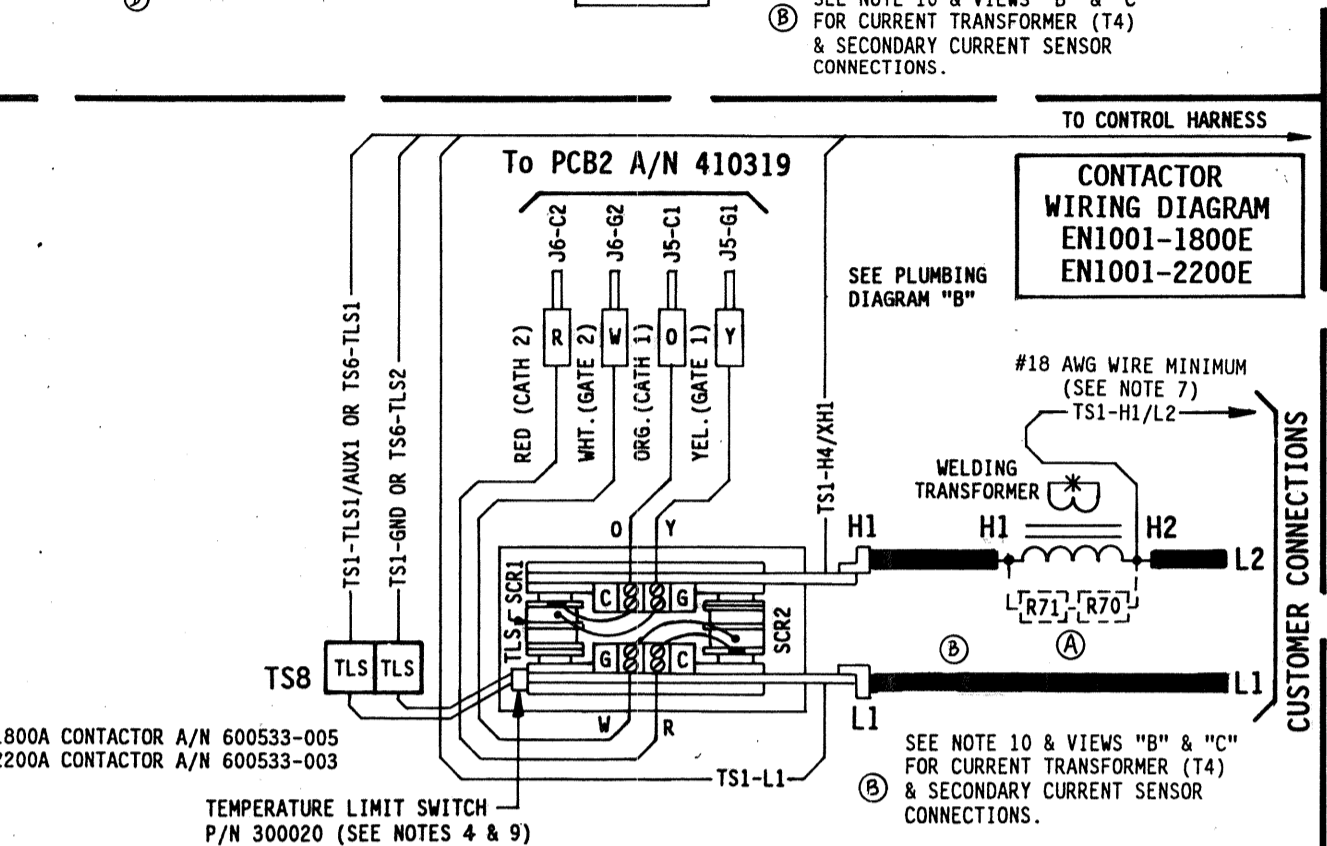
SEE NOTE 10 & VIEWS "B" & "C"
Ⓑ FOR CURRENT TRANSFORMER (T4) & SECONDARY CURRENT SENSOR CONNECTIONS.

TO CONTROL HARNESS

To PCB2 A/N 410319

CONTACTOR WIRING DIAGRAM EN1001-1800E EN1001-2200E

J6-C2
J6-G2
J5-C1
J5-G1

SEE PLUMBING DIAGRAM "B"

R
W
O
Y

#18 AWG WIRE MINIMUM (SEE NOTE 7)
TS1-H1/L2

TS1-TLS1/AUX1 OR TS6-TLS1
TS1-GND OR TS6-TLS2
RED (CATH 2)
WHT. (GATE 2)
ORG. (CATH 1)
YEL. (GATE 1)
TS1-H4/XH1

WELDING TRANSFORMER

CUSTOMER CONNECTIONS

O
Y
H1
H1
H2
L2
SCR1
C
G
TLS
SCR2
R71
R70
Ⓐ
Ⓑ
G
C
TS8
TLS
TLS
L1
L1
W
R

1800A CONTACTOR A/N 600533-005
2200A CONTACTOR A/N 600533-003

TS1-L1

SEE NOTE 10 & VIEWS "B" & "C"
FOR CURRENT TRANSFORMER (T4)
Ⓑ & SECONDARY CURRENT SENSOR CONNECTIONS.

TEMPERATURE LIMIT SWITCH
P/N 300020 (SEE NOTES 4 & 9)